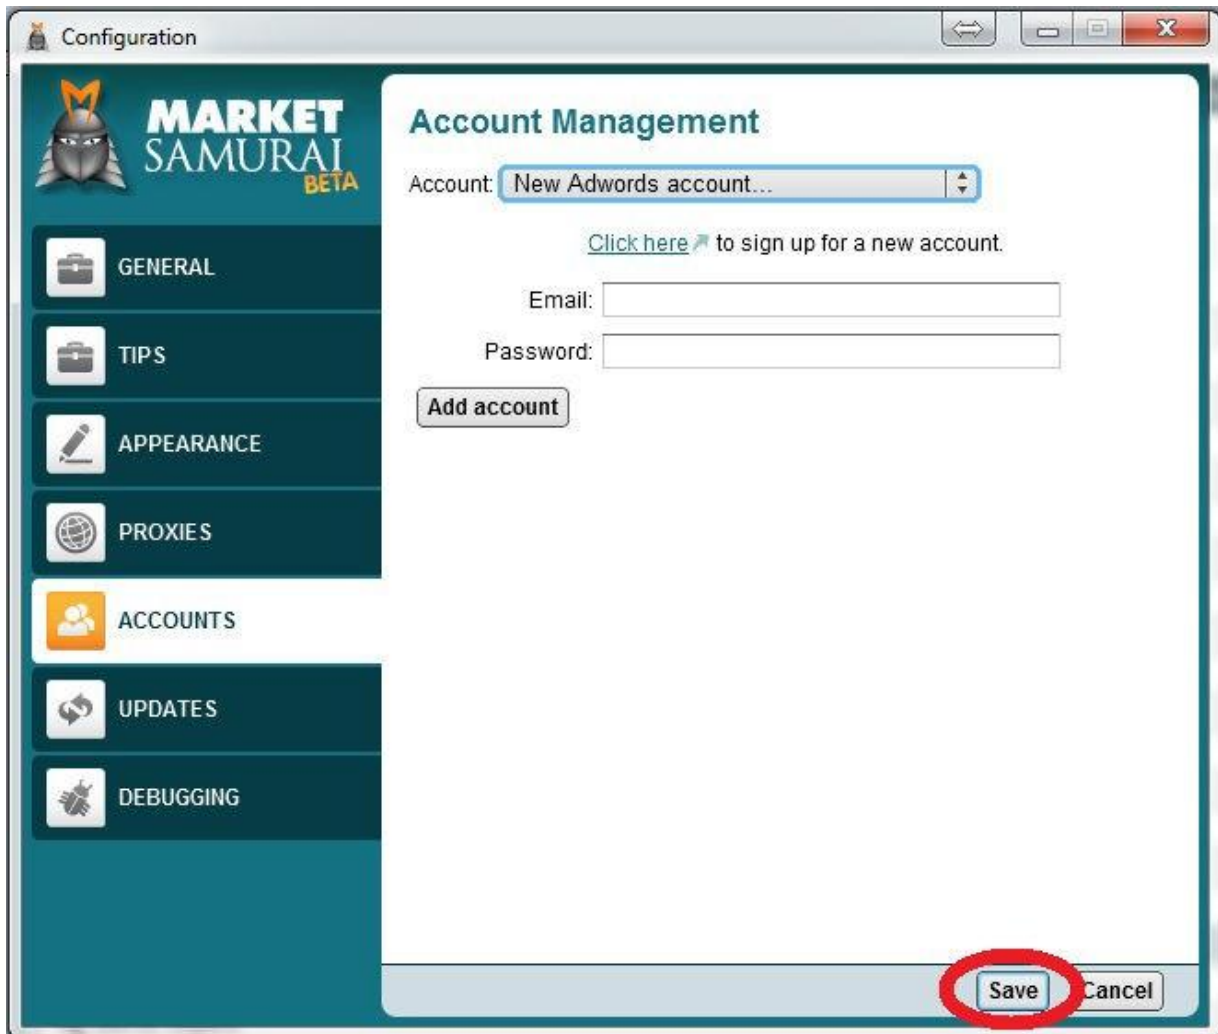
Configuration

MARKET SAMURAI BETA

GENERAL

TIPS

APPEARANCE

PROXIES

ACCOUNTS

UPDATES

DEBUGGING

Account Management

Account: New Adwords account...

Click here to sign up for a new account.

Email:

Password:

Add account

Save

Cancel